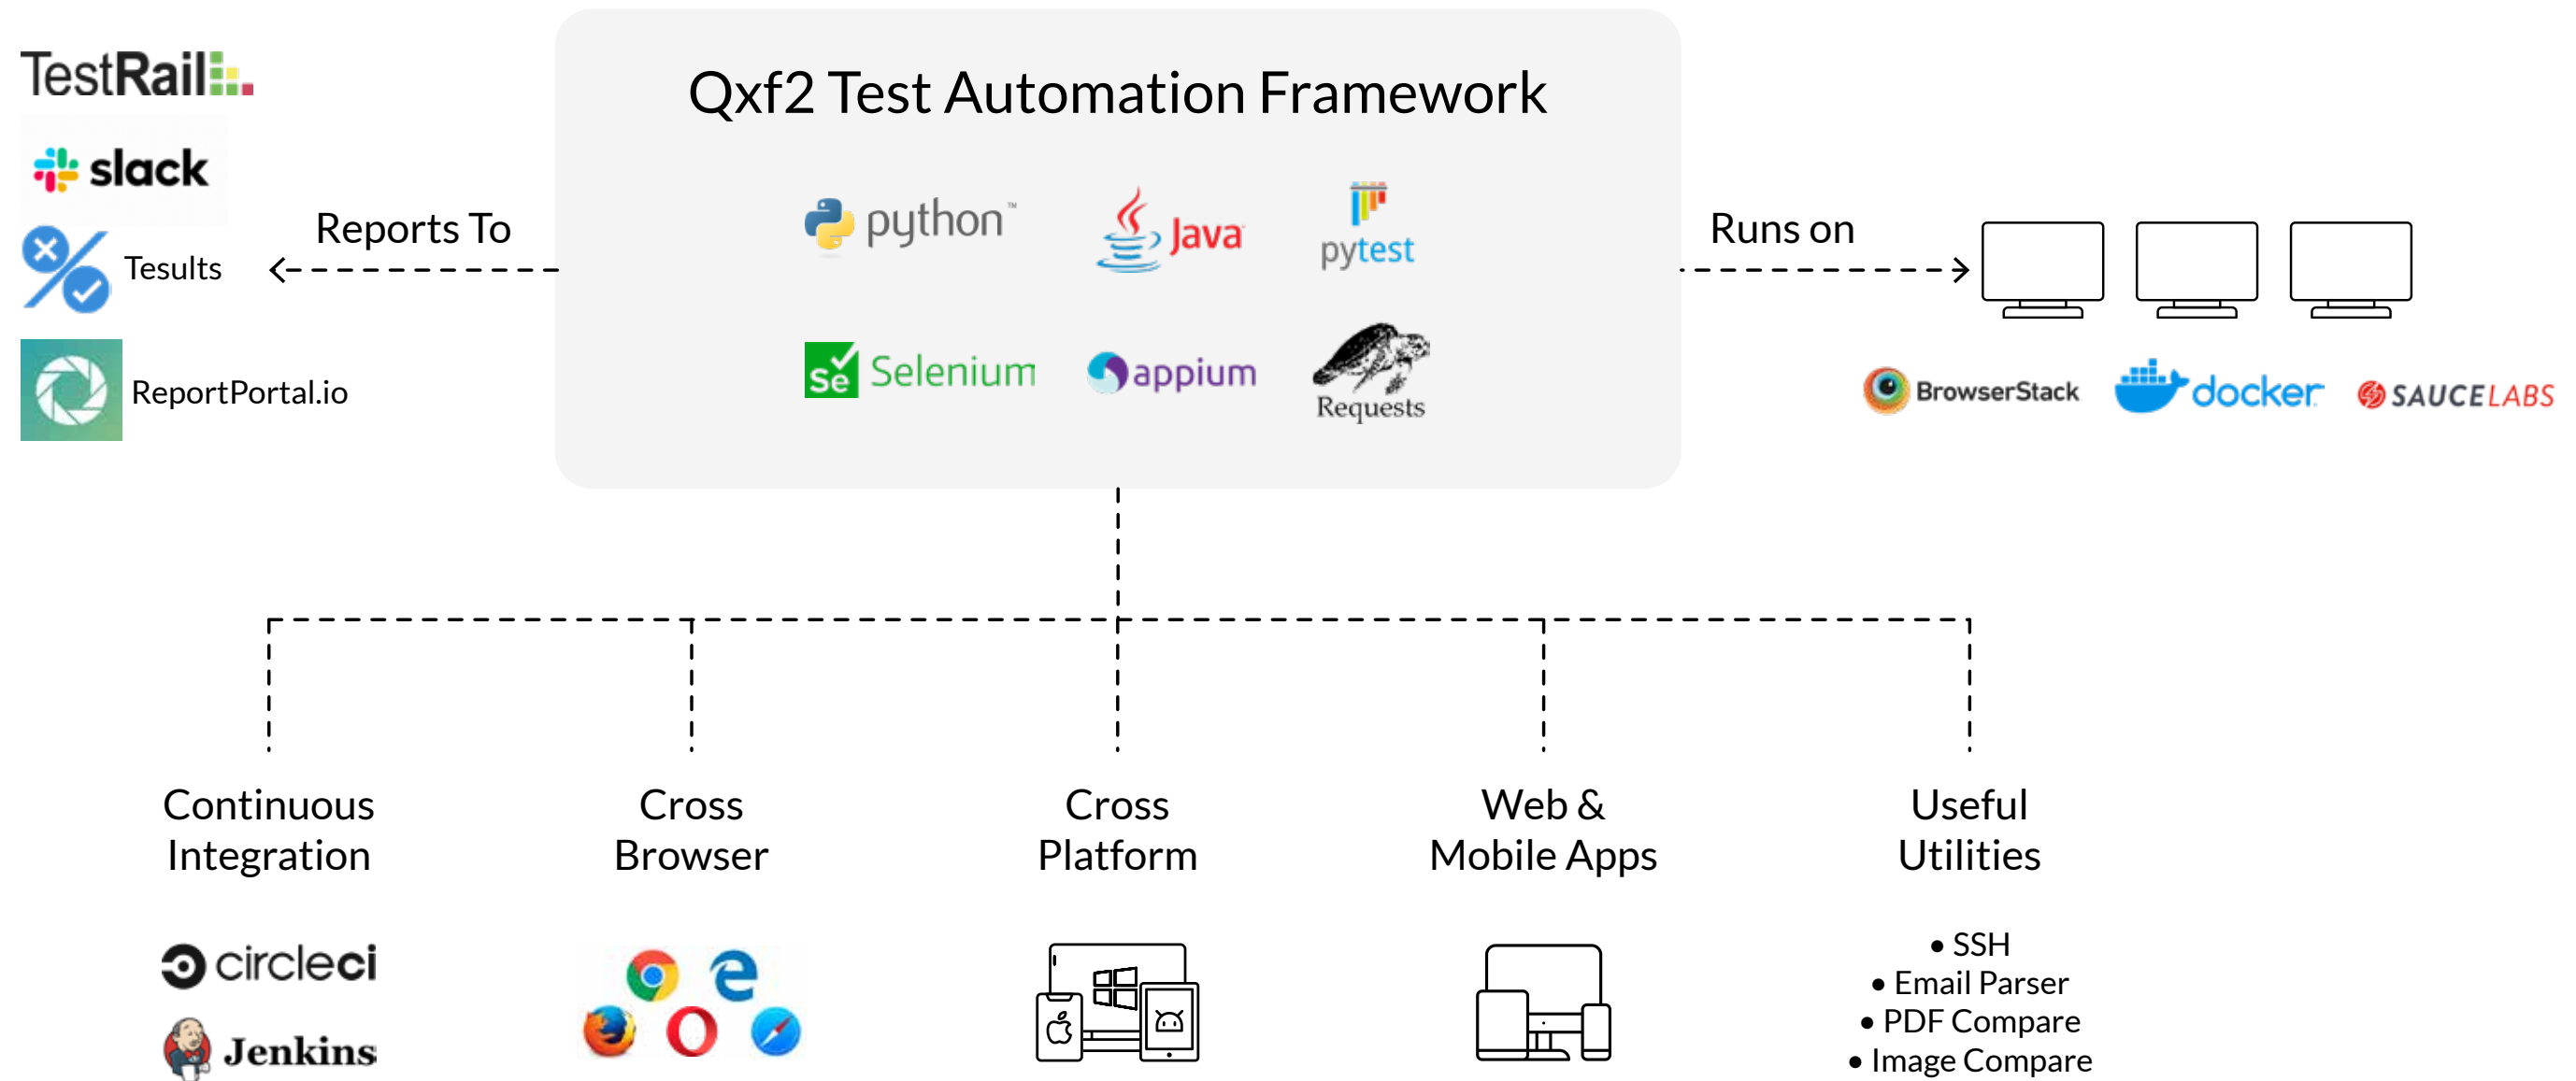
TestRail

slack

Tesults

ReportPortal.io

Reports To

Qxf2 Test Automation Framework

python™

Java

pytest

Selenium

appium

Requests

Runs on

BrowserStack

docker

SAUCELABS

Continuous Integration

circleci

Jenkins

Cross Browser

Cross Platform

Web & Mobile Apps

Useful Utilities

• SSH
• Email Parser
• PDF Compare
• Image Compare